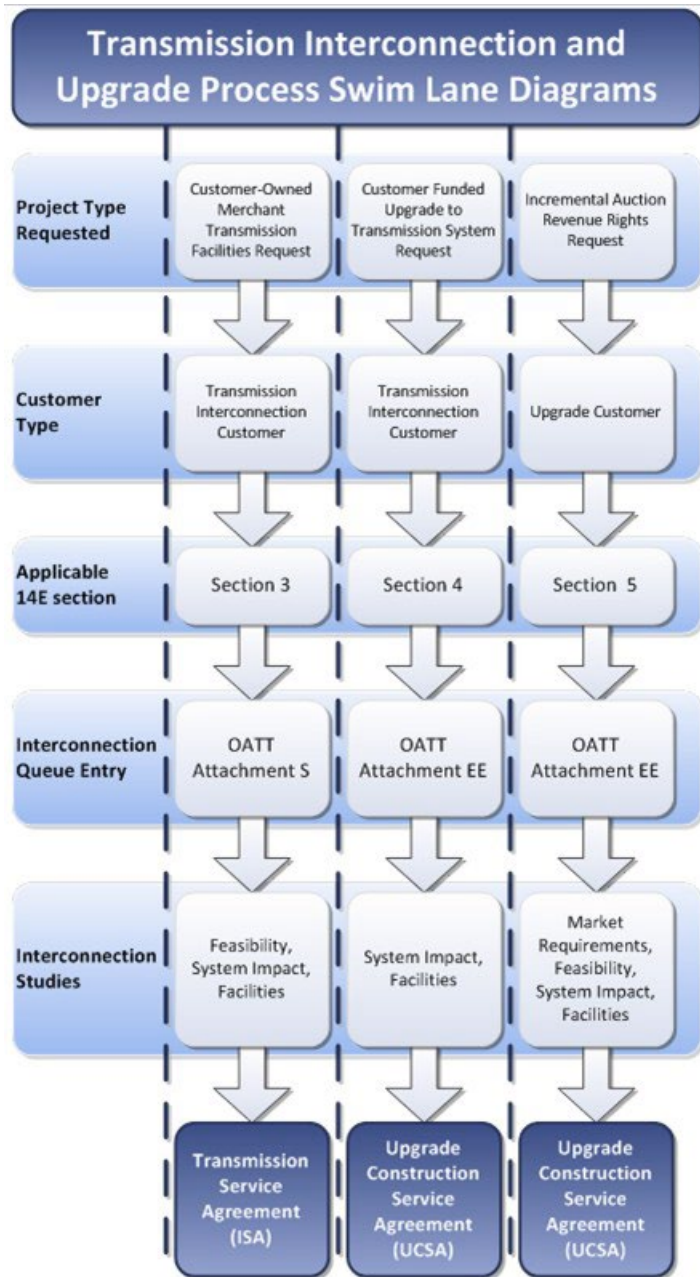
Transmission Interconnection and Upgrade Process Swim Lane Diagrams

Project Type Requested

Customer-Owned Merchant Transmission Facilities Request

Customer Funded Upgrade to Transmission System Request

Incremental Auction Revenue Rights Request

Customer Type

Transmission Interconnection Customer

Transmission Interconnection Customer

Upgrade Customer

Applicable 14E section

Section 3

Section 4

Section 5

Interconnection Queue Entry

OATT Attachment S

OATT Attachment EE

OATT Attachment EE

Interconnection Studies

Feasibility, System Impact, Facilities

System Impact, Facilities

Market Requirements, Feasibility, System Impact, Facilities

Transmission Service Agreement (ISA)

Upgrade Construction Service Agreement (UCSA)

Upgrade Construction Service Agreement (UCSA)